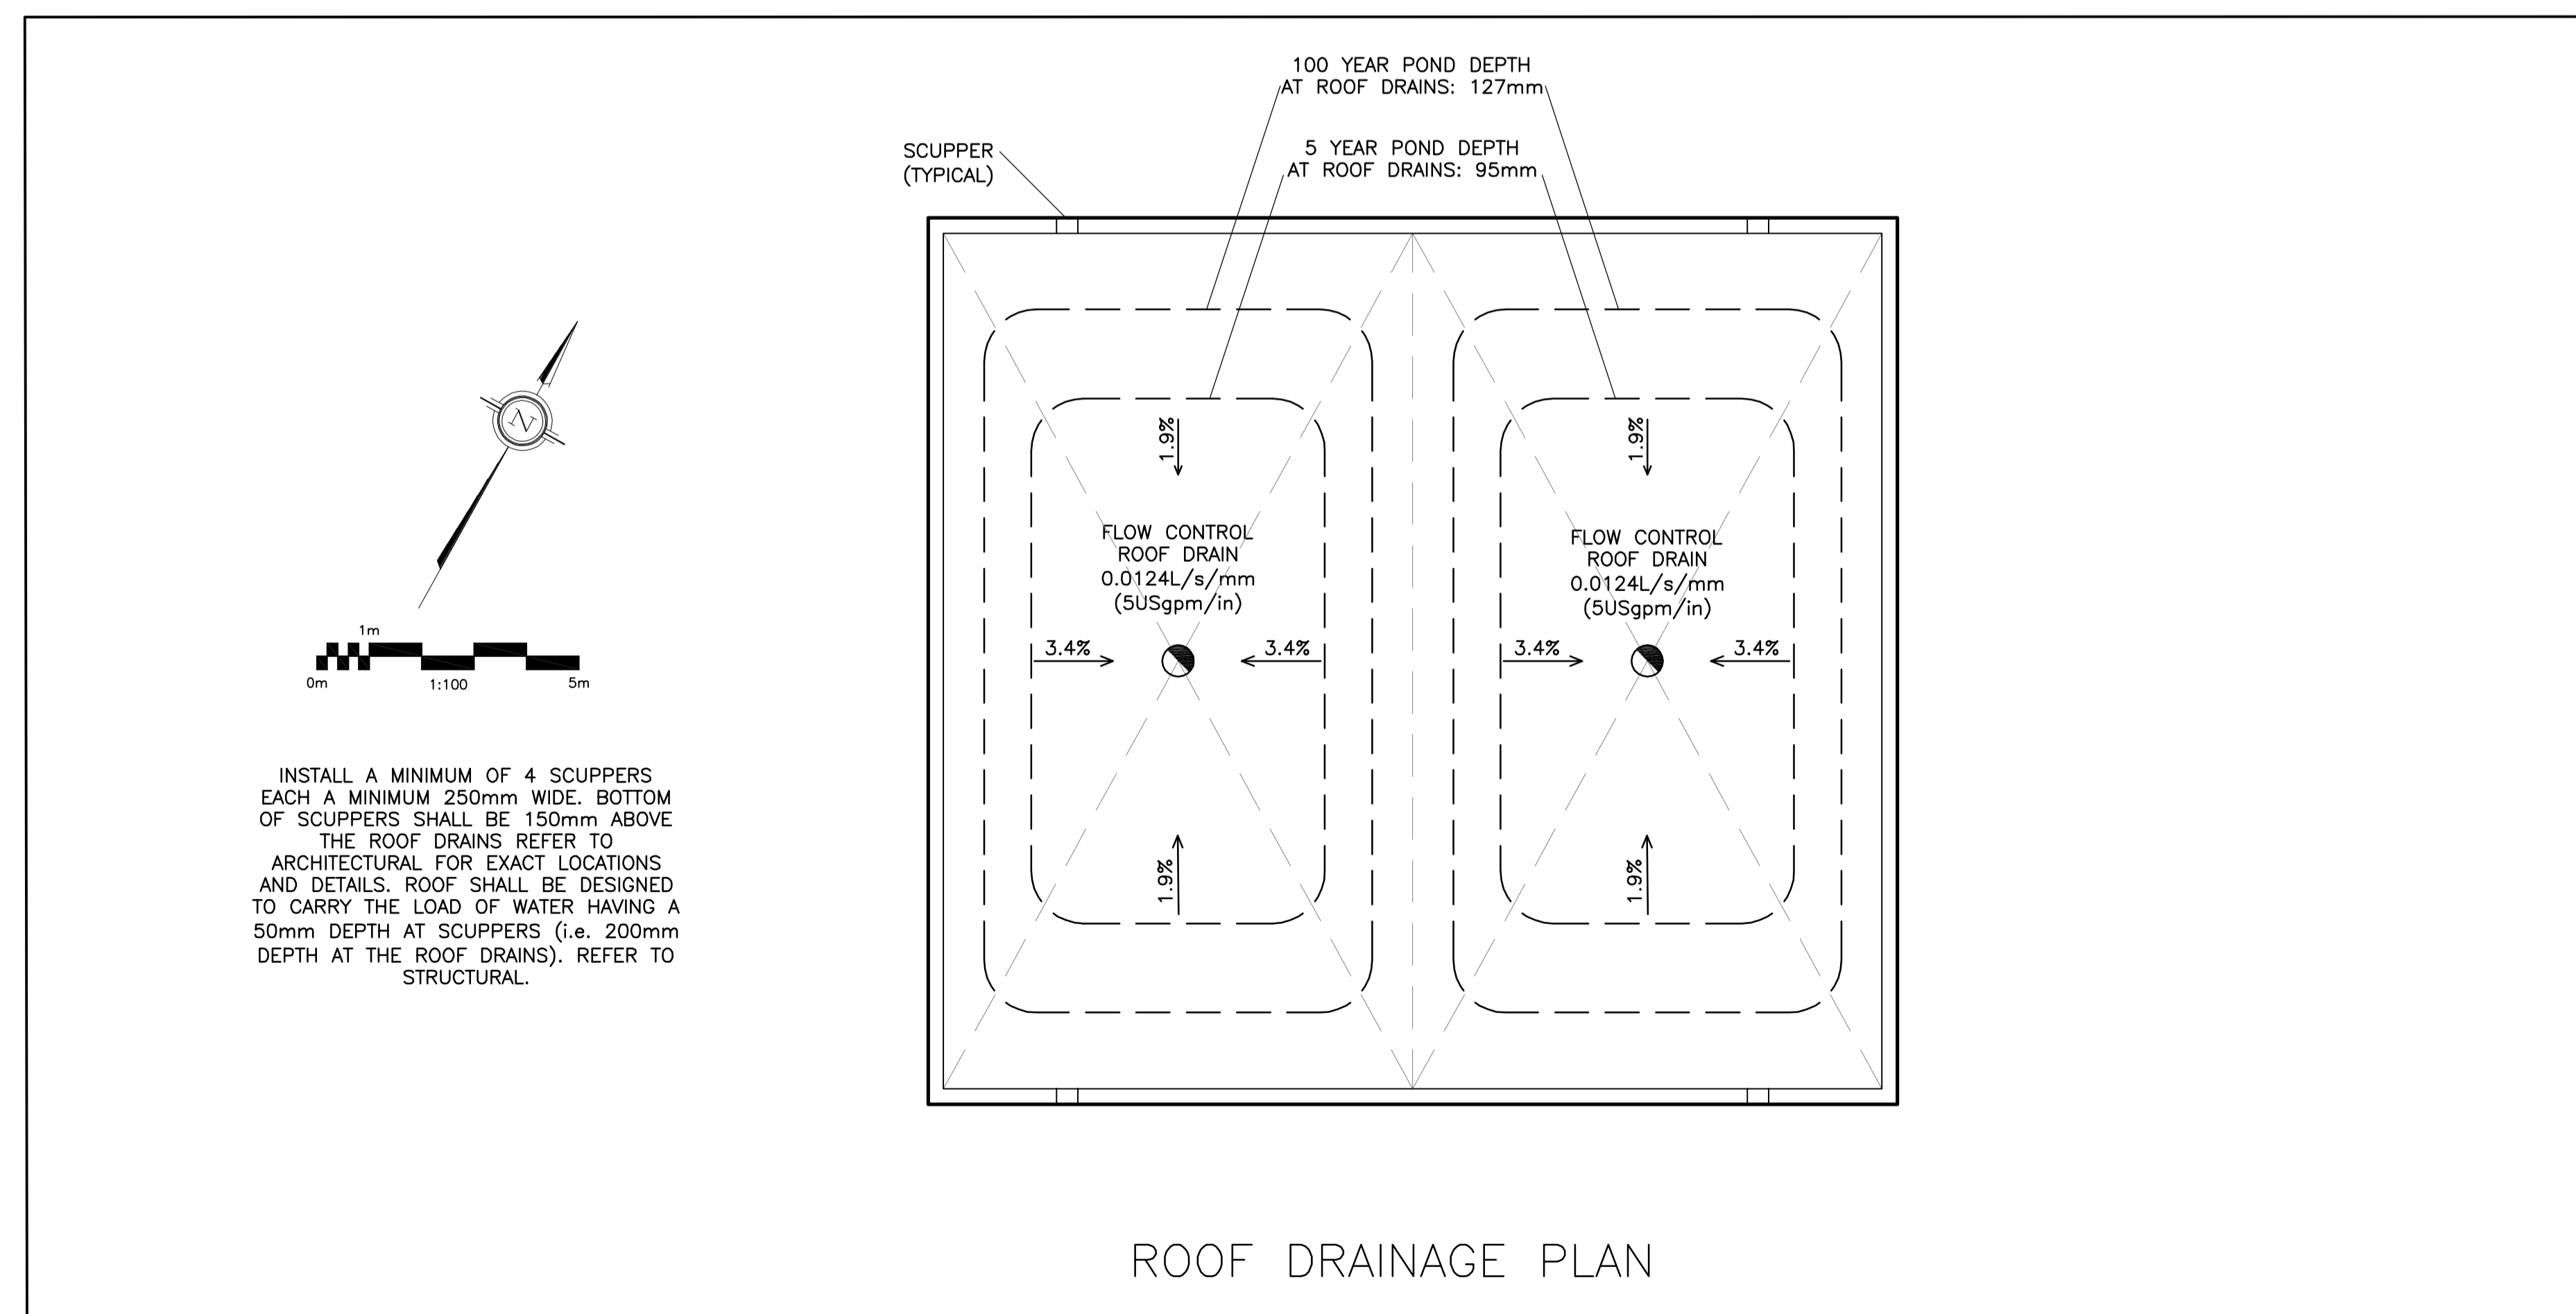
100 YEAR POND DEPTH AT ROOF DRAINS: 127mm

5 YEAR POND DEPTH AT ROOF DRAINS: 95mm

SCUPPER (TYPICAL)

N

1m

0m 1:100 5m

INSTALL A MINIMUM OF 4 SCUPPERS EACH A MINIMUM 250mm WIDE. BOTTOM OF SCUPPERS SHALL BE 150mm ABOVE THE ROOF DRAINS REFER TO ARCHITECTURAL FOR EXACT LOCATIONS AND DETAILS. ROOF SHALL BE DESIGNED TO CARRY THE LOAD OF WATER HAVING A 50mm DEPTH AT SCUPPERS (i.e. 200mm DEPTH AT THE ROOF DRAINS). REFER TO STRUCTURAL.

1.9%

FLOW CONTROL ROOF DRAIN 0.0124L/s/mm (5USgpm/in)

3.4%

3.4%

1.9%

1.9%

FLOW CONTROL ROOF DRAIN 0.0124L/s/mm (5USgpm/in)

3.4%

3.4%

1.9%

ROOF DRAINAGE PLAN